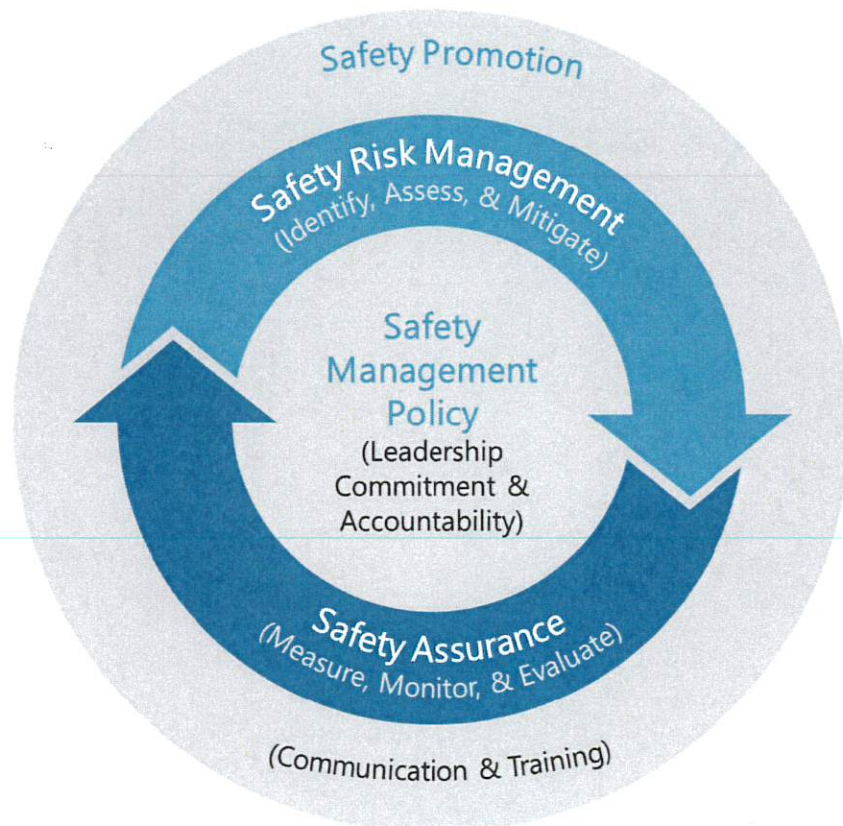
Safety Promotion

Safety Risk Management
(Identify, Assess, & Mitigate)

Safety
Management
Policy
(Leadership
Commitment &
Accountability)

Safety Assurance
(Measure, Monitor, & Evaluate)

(Communication & Training)